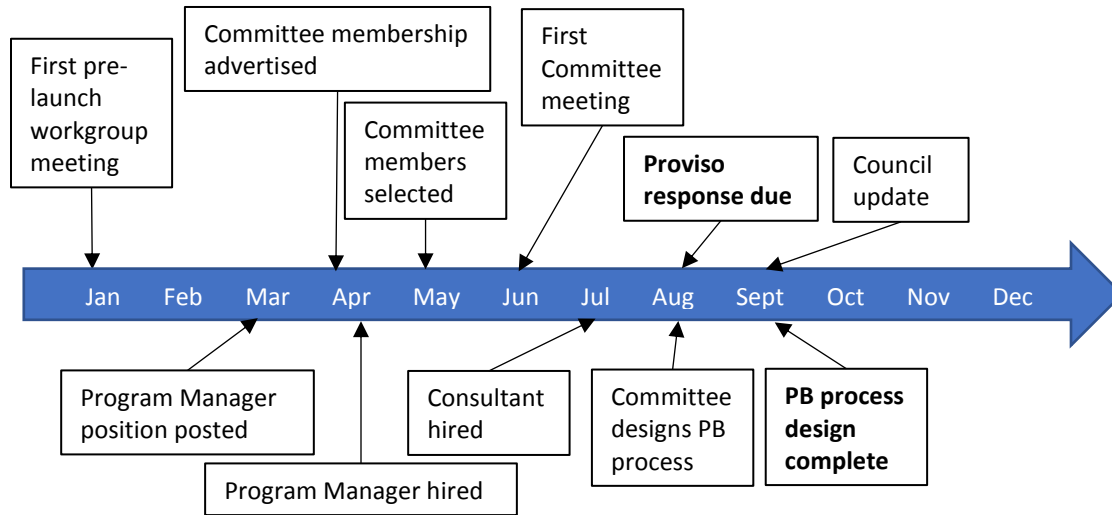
First pre-launch workgroup meeting

Committee membership advertised

Committee members selected

First Committee meeting

**Proviso response due**

Council update

Jan Feb Mar Apr May Jun Jul Aug Sept Oct Nov Dec

Program Manager position posted

Program Manager hired

Consultant hired

Committee designs PB process

**PB process design complete**